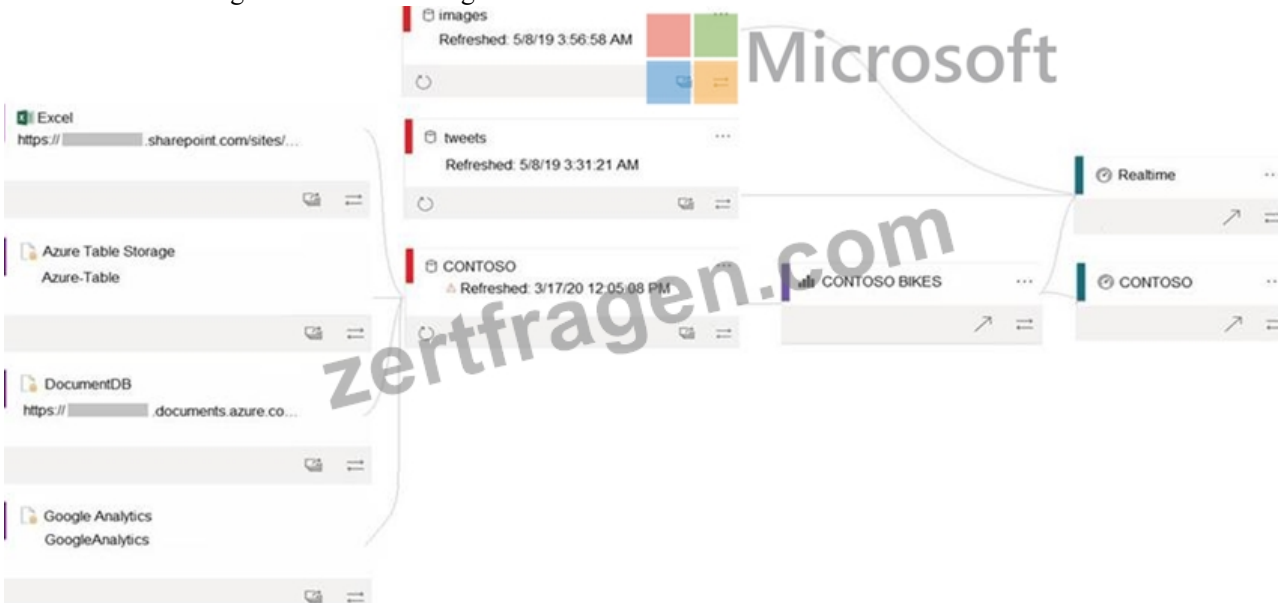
Excel
https:// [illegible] .sharepoint.com/sites/...

Azure Table Storage
Azure-Table

DocumentDB
https:// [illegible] .documents.azure.co...

Google Analytics
GoogleAnalytics

images
Refreshed: 5/8/19 3:56:58 AM

tweets
Refreshed: 5/8/19 3:31:21 AM

CONTOSO
Refreshed: 3/17/20 12:05:08 PM

CONTOSO BIKES

Realtime

CONTOSO

Microsoft

zertfragen.com